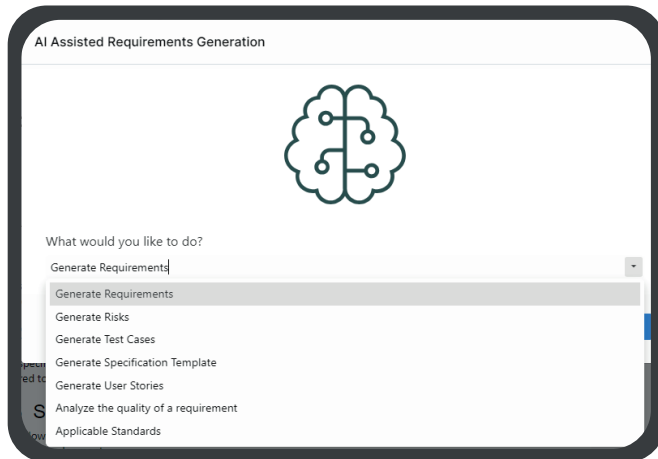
AI Assisted Requirements Generation

What would you like to do?

Generate Requirements

Generate Requirements
Generate Risks
Generate Test Cases
Generate Specification Template
Generate User Stories
Analyze the quality of a requirement
Applicable Standards